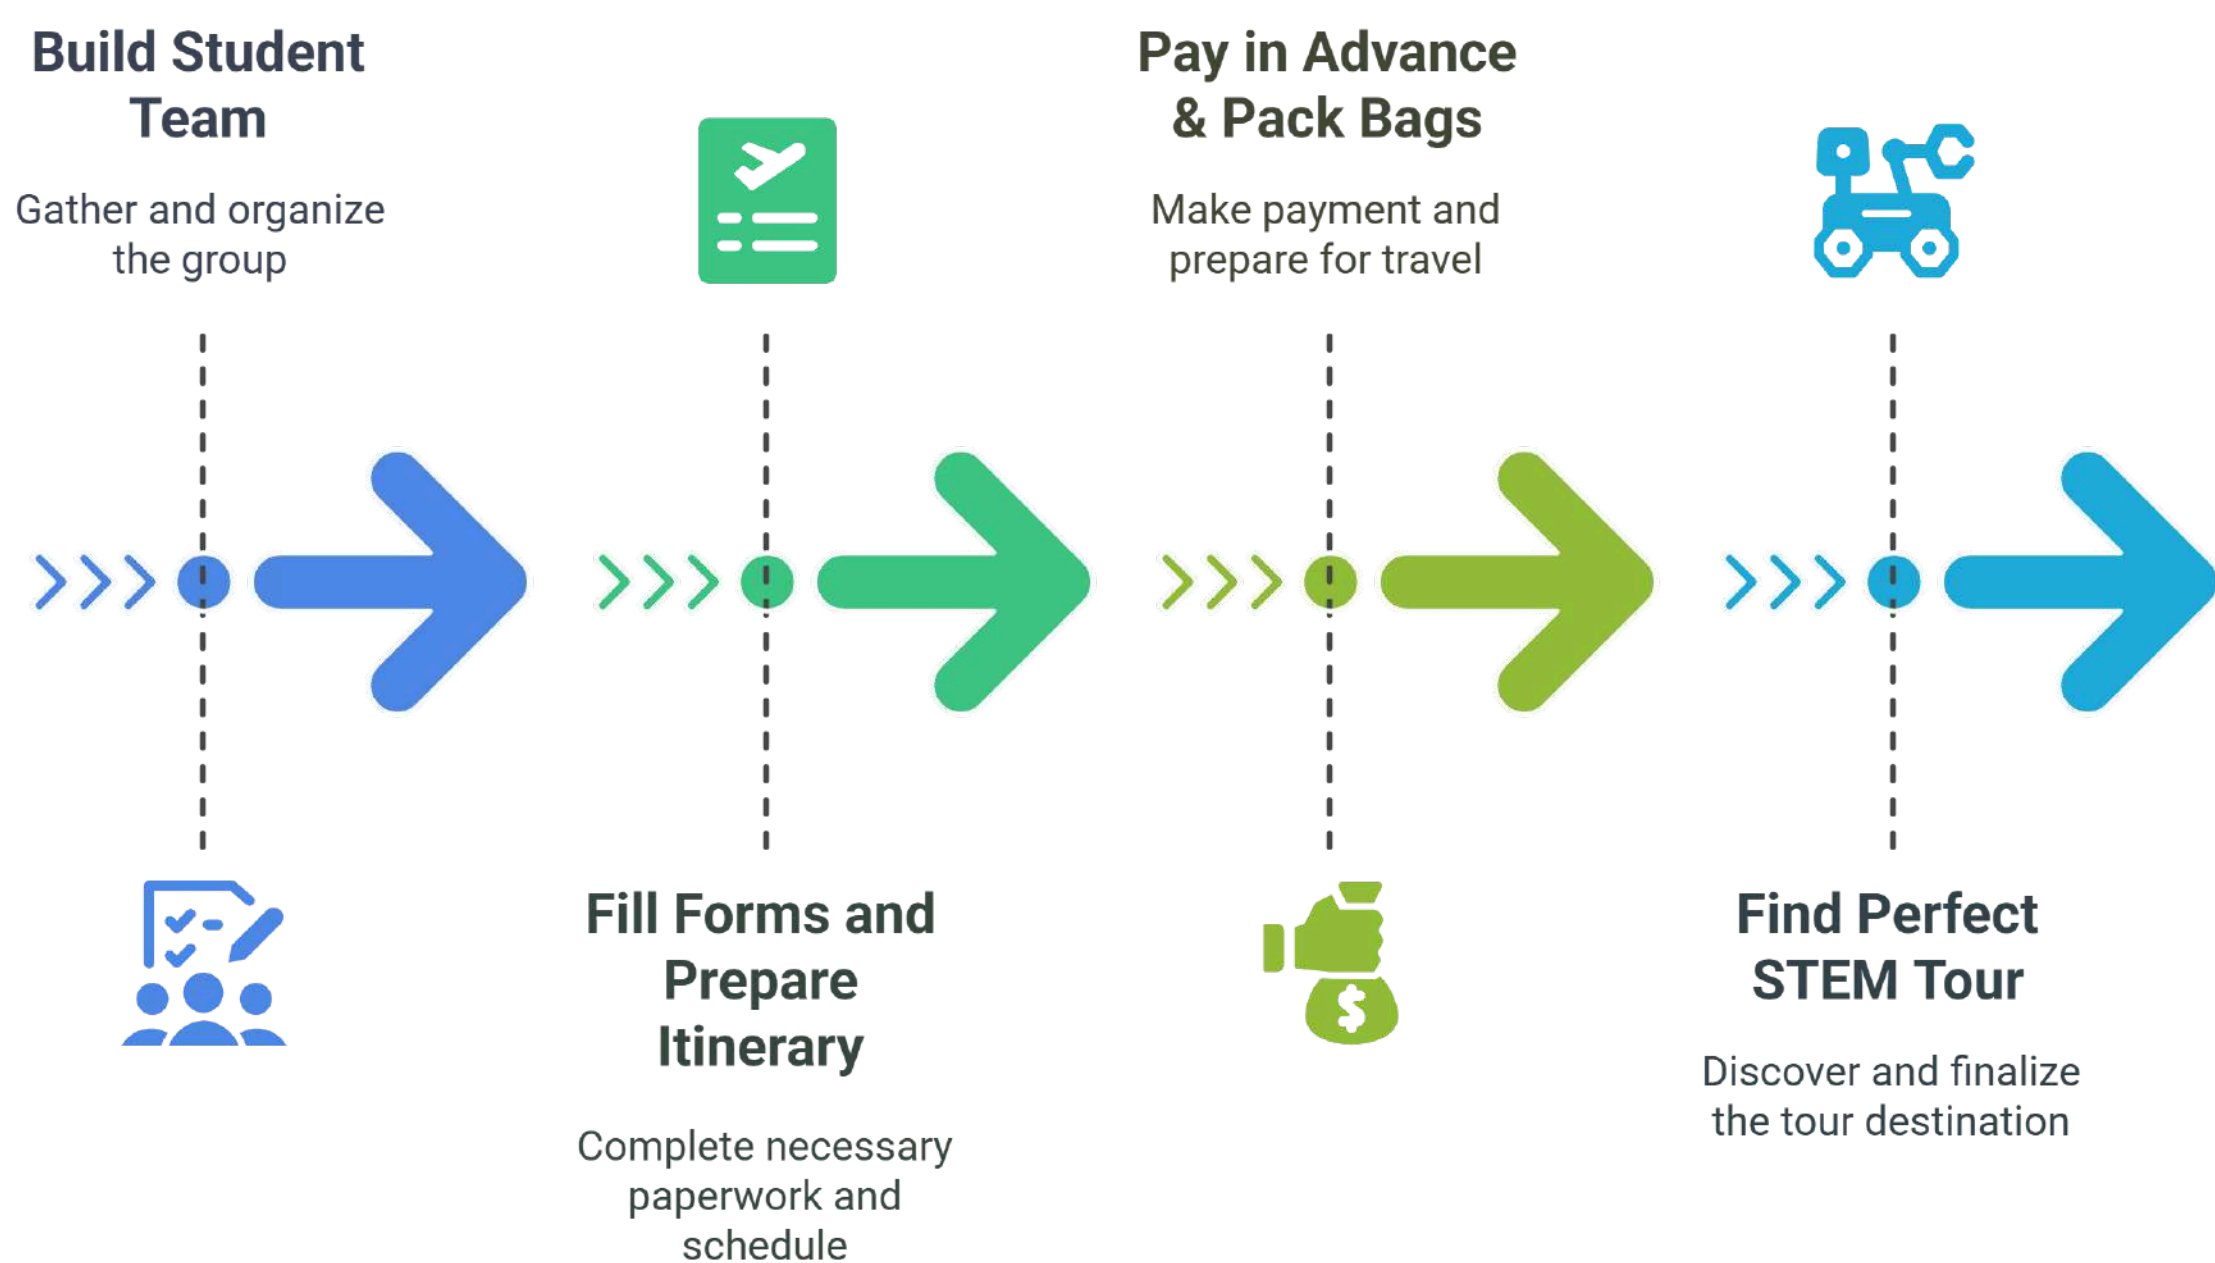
Build Student Team

Gather and organize the group

Fill Forms and Prepare Itinerary

Complete necessary paperwork and schedule

Pay in Advance & Pack Bags

Make payment and prepare for travel

Find Perfect STEM Tour

Discover and finalize the tour destination